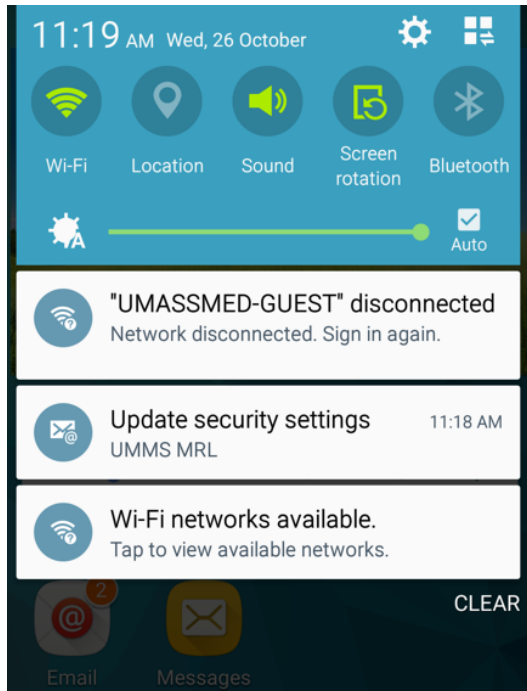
11:19 AM Wed, 26 October

Wi-Fi Location Sound Screen rotation Bluetooth

Auto

"UMASSMED-GUEST" disconnected
Network disconnected. Sign in again.

Update security settings 11:18 AM
UMMS MRL

Wi-Fi networks available.
Tap to view available networks.

CLEAR

2
Email Messages